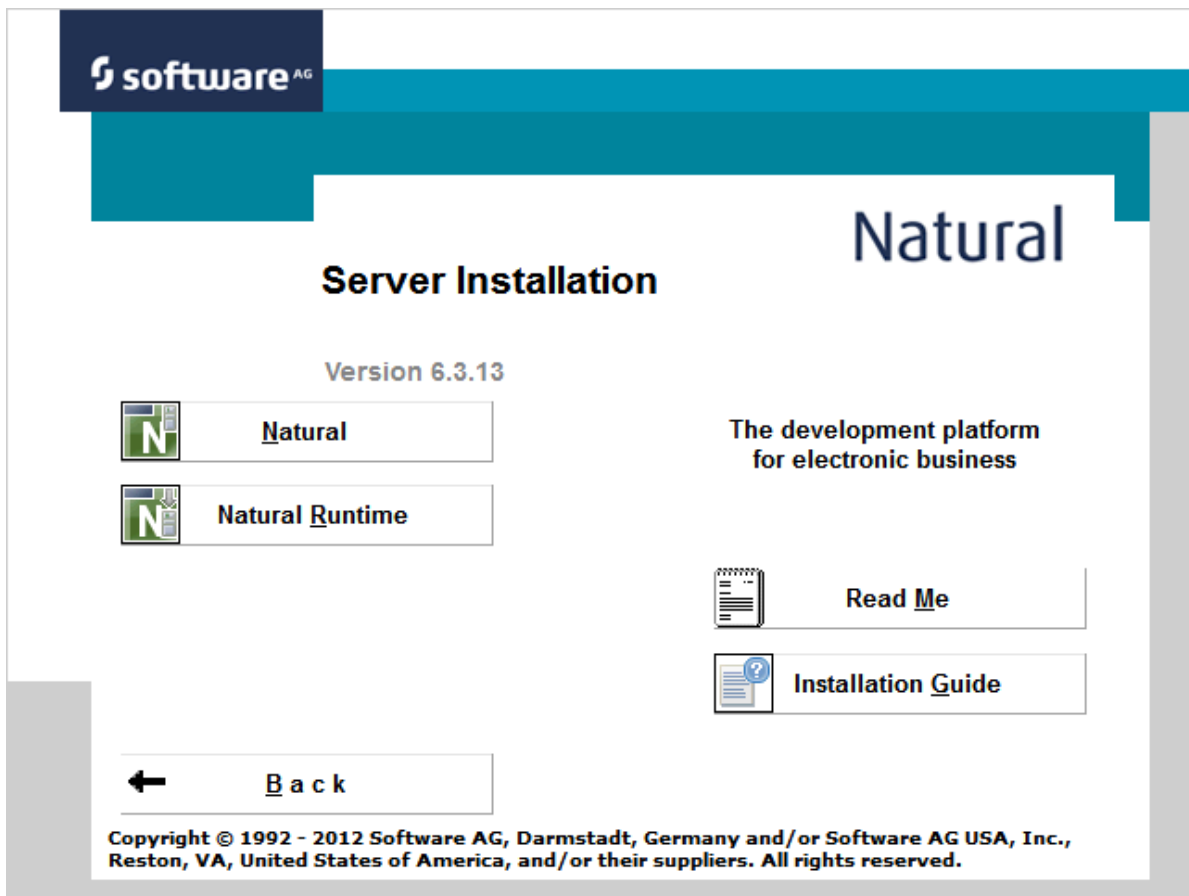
software AG

Natural

Server Installation

Version 6.3.13

Natural

Natural Runtime

The development platform for electronic business

Read Me

Installation Guide

Back

Copyright © 1992 - 2012 Software AG, Darmstadt, Germany and/or Software AG USA, Inc., Reston, VA, United States of America, and/or their suppliers. All rights reserved.